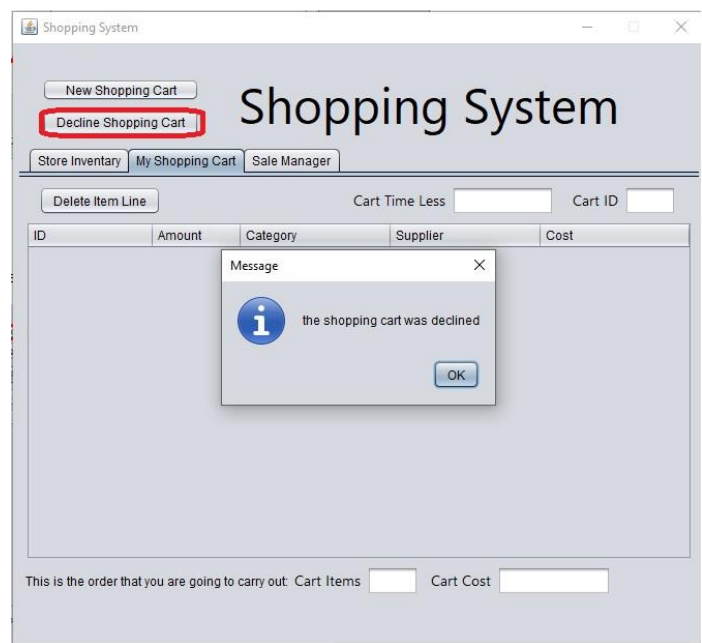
Shopping System

New Shopping Cart

Decline Shopping Cart

Shopping System

Store Inventary | My Shopping Cart | Sale Manager

Delete Item Line

Cart Time Less

Cart ID

| ID | Amount | Category | Supplier | Cost |
|---|---|---|---|---|

Message

the shopping cart was declined

OK

This is the order that you are going to carry out: Cart Items

Cart Cost